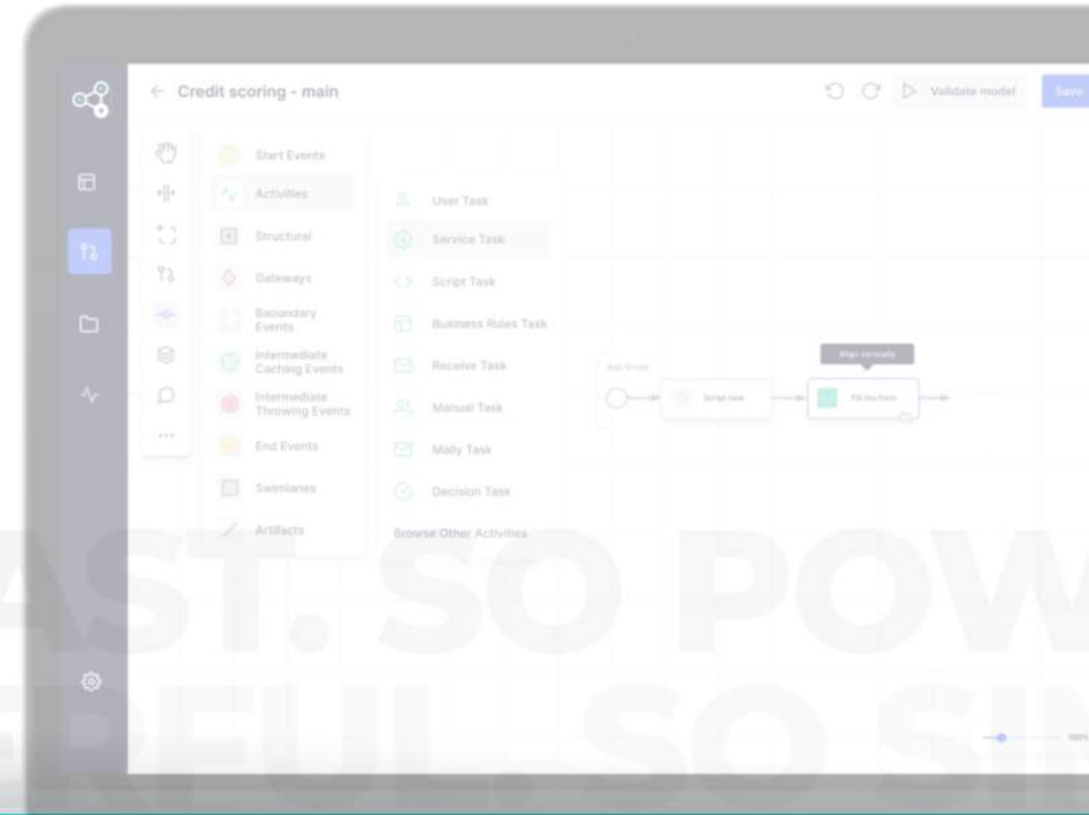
← Credit scoring - main

Validate model

Save

Start Events

Activities

Structural

Gateways

Baoundary Events

Intermediate Caching Events

Intermediate Throwing Events

End Events

Swimlanes

Artifacts

User Task

Service Task

Script Task

Business Rules Task

Receive Task

Manual Task

Mally Task

Decision Task

Browse Other Activities

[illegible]

Script task

Align vertically

Fill the form

AST. SO POW

ERFUL. SO SIN

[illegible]